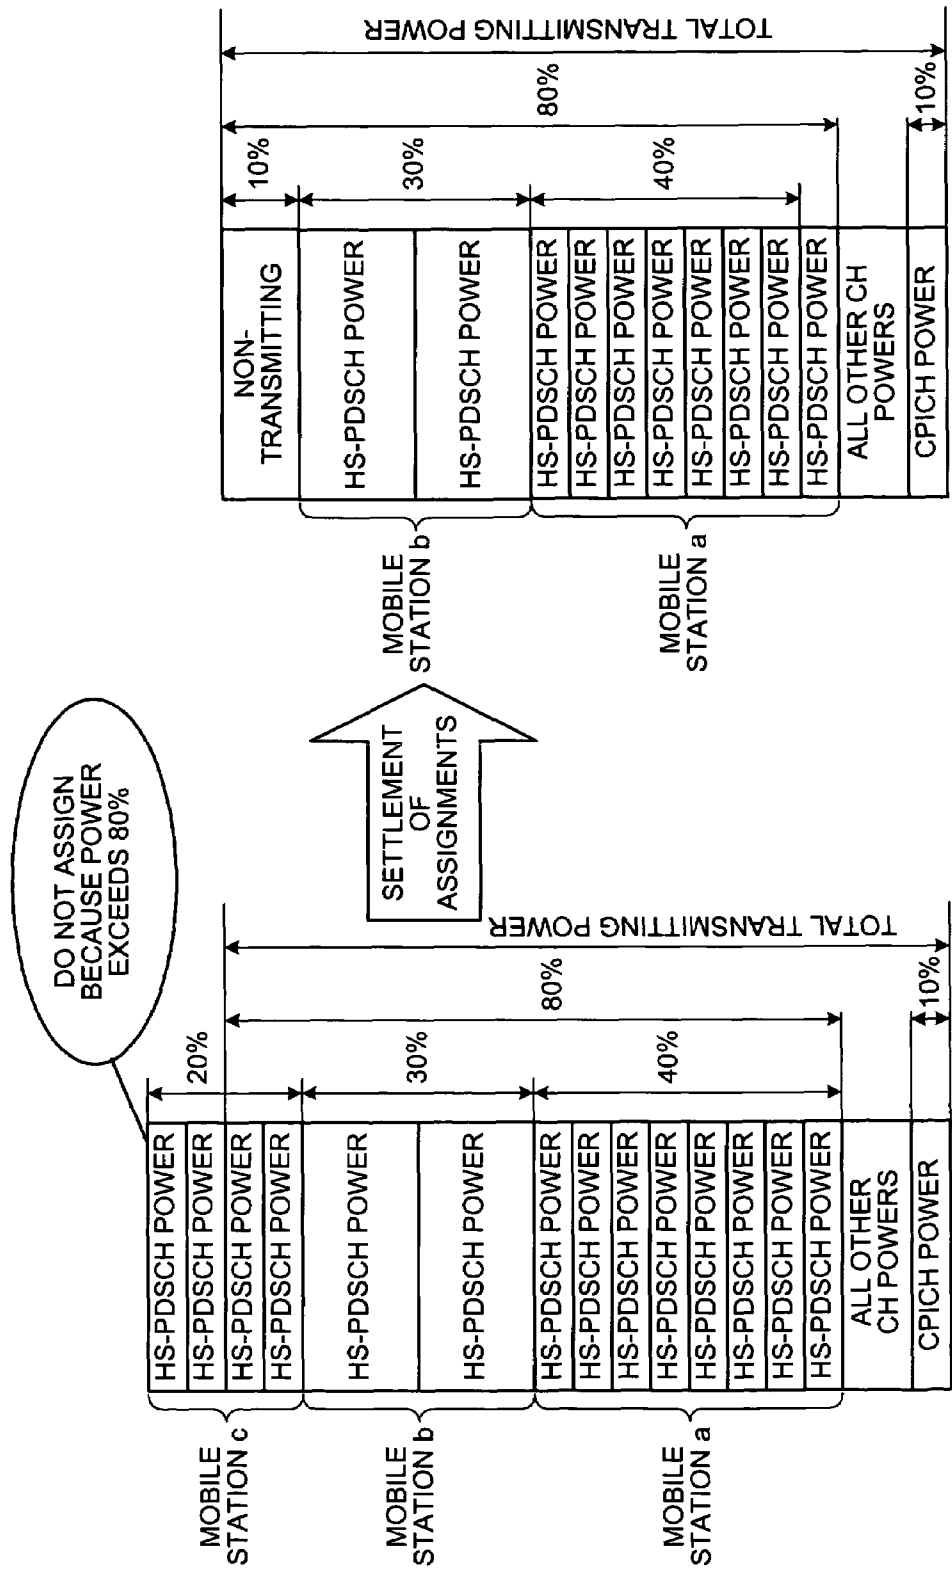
DO NOT ASSIGN BECAUSE POWER EXCEEDS 80%

MOBILE STATION c
MOBILE STATION b
MOBILE STATION a

HS-PDSCH POWER
HS-PDSCH POWER
HS-PDSCH POWER
HS-PDSCH POWER
HS-PDSCH POWER
HS-PDSCH POWER
HS-PDSCH POWER
HS-PDSCH POWER
HS-PDSCH POWER
HS-PDSCH POWER
HS-PDSCH POWER
HS-PDSCH POWER
HS-PDSCH POWER
HS-PDSCH POWER
ALL OTHER CH POWERS
CPICH POWER

20%
30%
40%
80%
10%
TOTAL TRANSMITTING POWER

SETTLEMENT OF ASSIGNMENTS

MOBILE STATION b
MOBILE STATION a

NON-TRANSMITTING
HS-PDSCH POWER
HS-PDSCH POWER
HS-PDSCH POWER
HS-PDSCH POWER
HS-PDSCH POWER
HS-PDSCH POWER
HS-PDSCH POWER
HS-PDSCH POWER
HS-PDSCH POWER
HS-PDSCH POWER
ALL OTHER CH POWERS
CPICH POWER

10%
30%
40%
80%
10%
TOTAL TRANSMITTING POWER